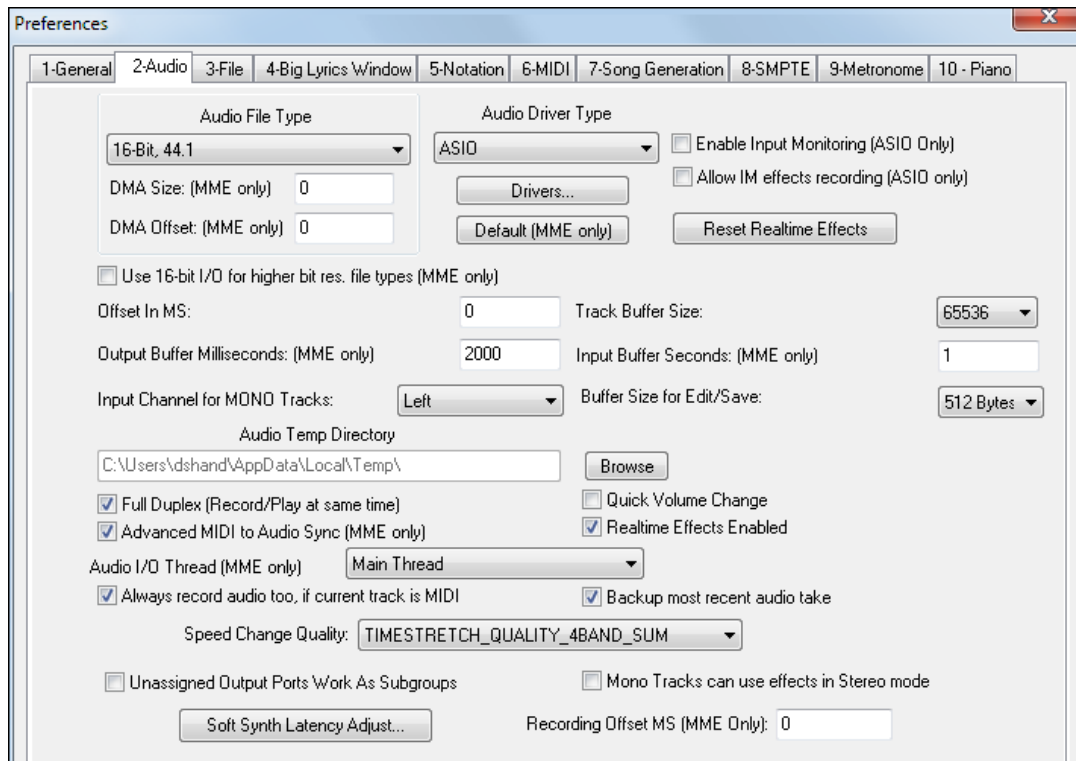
Preferences

1-General | 2-Audio | 3-File | 4-Big Lyrics Window | 5-Notation | 6-MIDI | 7-Song Generation | 8-SMPTE | 9-Metronome | 10 - Piano

Audio File Type
16-Bit, 44.1
DMA Size: (MME only) 0
DMA Offset: (MME only) 0

Audio Driver Type
ASIO
Drivers...
Default (MME only)

Enable Input Monitoring (ASIO Only)
Allow IM effects recording (ASIO only)
Reset Realtime Effects

Use 16-bit I/O for higher bit res. file types (MME only)

Offset In MS: 0
Track Buffer Size: 65536
Output Buffer Milliseconds: (MME only) 2000
Input Buffer Seconds: (MME only) 1
Input Channel for MONO Tracks: Left
Buffer Size for Edit/Save: 512 Bytes

Audio Temp Directory
C:\Users\dshand\AppData\Local\Temp\
Browse

Full Duplex (Record/Play at same time)
Quick Volume Change
Advanced MIDI to Audio Sync (MME only)
Realtime Effects Enabled
Audio I/O Thread (MME only) Main Thread
Always record audio too, if current track is MIDI
Backup most recent audio take
Speed Change Quality: TIMESTRETCH_QUALITY_4BAND_SUM

Unassigned Output Ports Work As Subgroups
Mono Tracks can use effects in Stereo mode
Soft Synth Latency Adjust...
Recording Offset MS (MME Only): 0